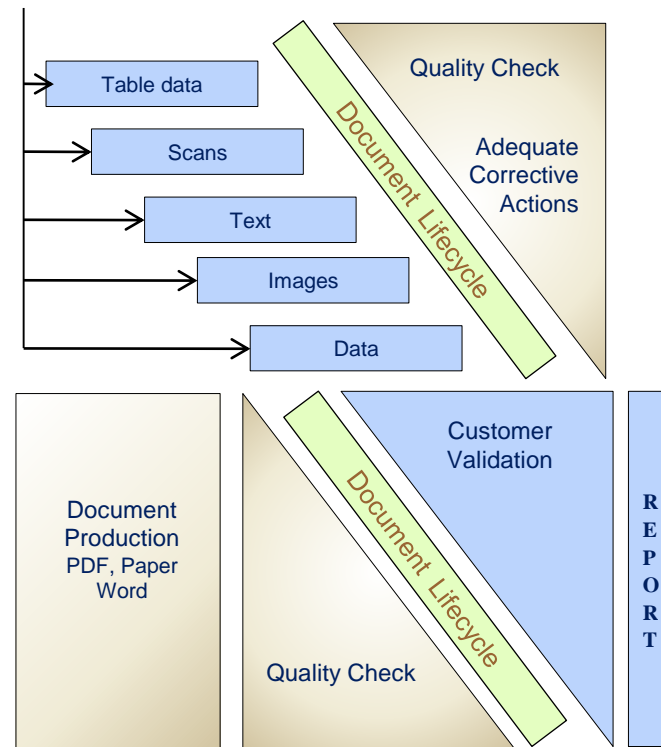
Table data

Scans

Text

Images

Data

Document Lifecycle

Quality Check

Adequate Corrective Actions

Document Production PDF, Paper Word

Document Lifecycle

Quality Check

Customer Validation

R E P O R T